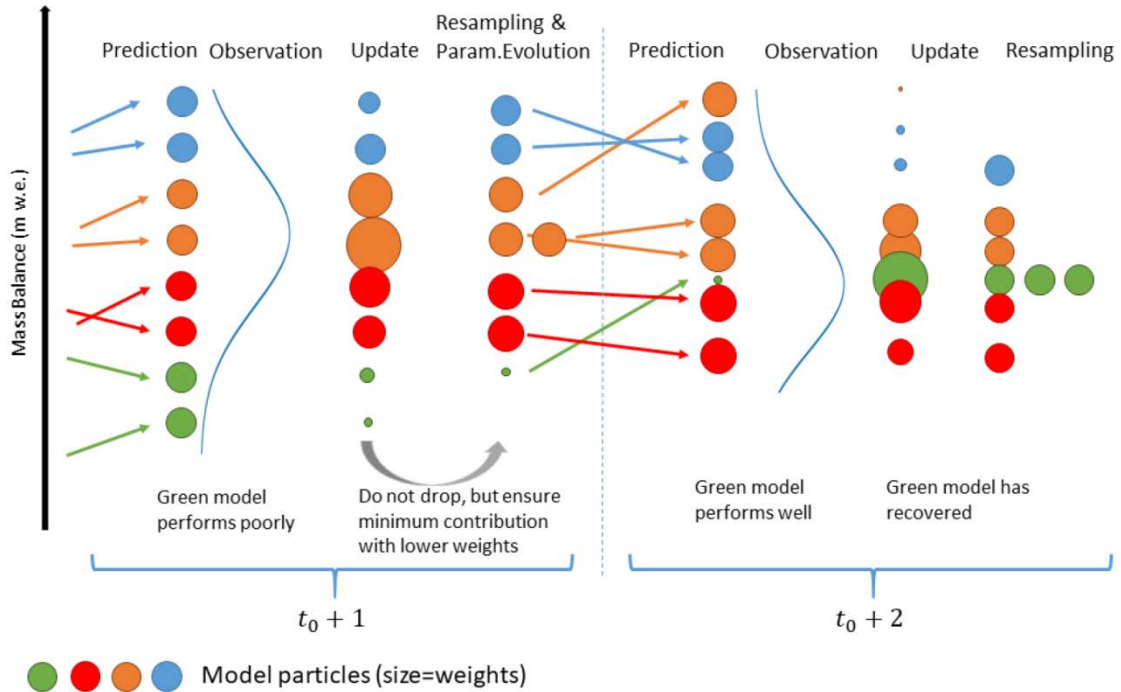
Mass Balance (m w.e.)

Prediction Observation Update Resampling & Param.Evolution

Prediction Observation Update Resampling

Green model performs poorly

Do not drop, but ensure minimum contribution with lower weights

Green model performs well

Green model has recovered

$t_0 + 1$

$t_0 + 2$

Model particles (size=weights)